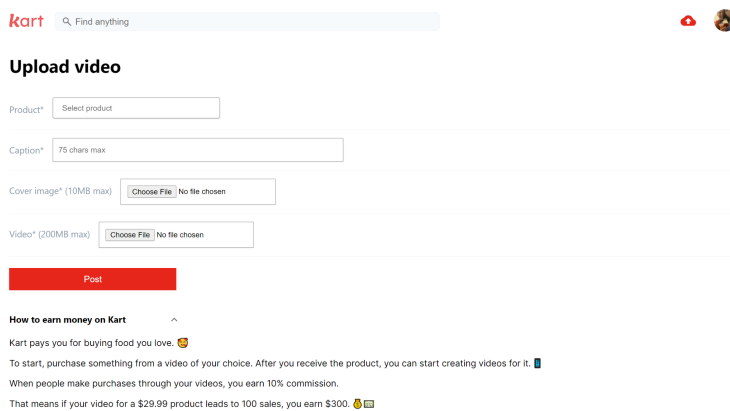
kart

Find anything

Upload video

Product*
Select product

Caption*
75 chars max

Cover image* (10MB max)
Choose File No file chosen

Video* (200MB max)
Choose File No file chosen

Post

How to earn money on Kart

Kart pays you for buying food you love. 🤩

To start, purchase something from a video of your choice. After you receive the product, you can start creating videos for it. 📱

When people make purchases through your videos, you earn 10% commission.

That means if your video for a $29.99 product leads to 100 sales, you earn $300. 💰💵